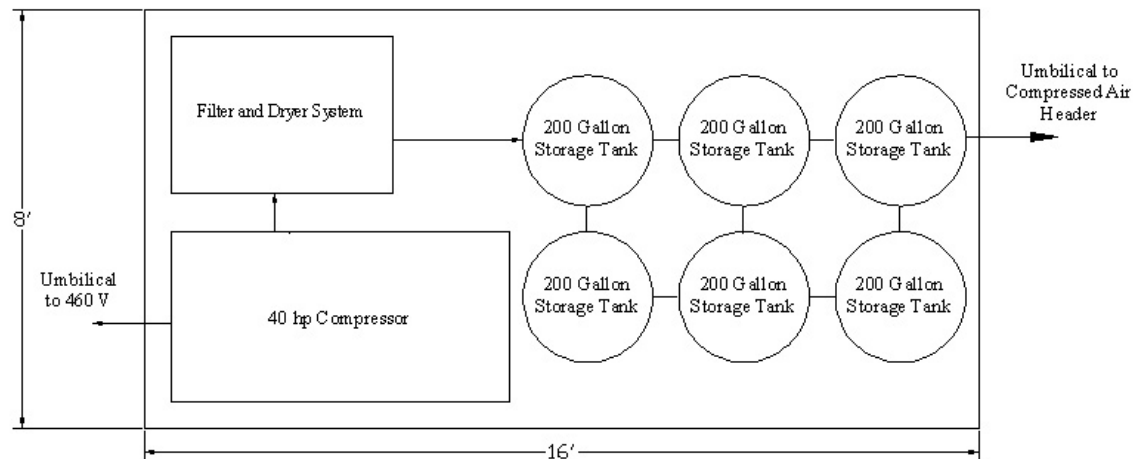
8'

Filter and Dryer System

200 Gallon Storage Tank

200 Gallon Storage Tank

200 Gallon Storage Tank

Umbilical to Compressed Air Header

Umbilical to 460 V

40 hp Compressor

200 Gallon Storage Tank

200 Gallon Storage Tank

200 Gallon Storage Tank

16'